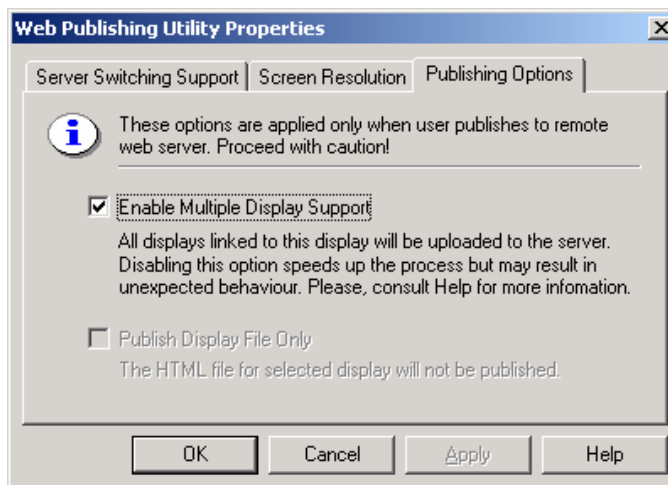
Web Publishing Utility Properties

Server Switching Support | Screen Resolution | Publishing Options

These options are applied only when user publishes to remote web server. Proceed with caution!

Enable Multiple Display Support

All displays linked to this display will be uploaded to the server. Disabling this option speeds up the process but may result in unexpected behaviour. Please, consult Help for more infomation.

Publish Display File Only

The HTML file for selected display will not be published.

OK | Cancel | Apply | Help